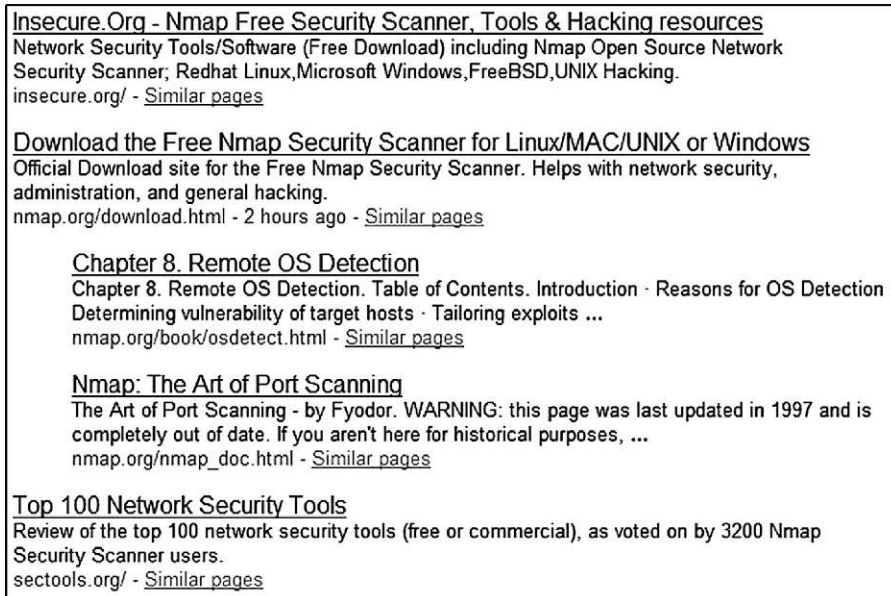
Insecure.Org - Nmap Free Security Scanner, Tools & Hacking resources
Network Security Tools/Software (Free Download) including Nmap Open Source Network Security Scanner; Redhat Linux,Microsoft Windows,FreeBSD,UNIX Hacking.
insecure.org/ - Similar pages

Download the Free Nmap Security Scanner for Linux/MAC/UNIX or Windows
Official Download site for the Free Nmap Security Scanner. Helps with network security, administration, and general hacking.
nmap.org/download.html - 2 hours ago - Similar pages

Chapter 8. Remote OS Detection
Chapter 8. Remote OS Detection. Table of Contents. Introduction · Reasons for OS Detection Determining vulnerability of target hosts · Tailoring exploits ...
nmap.org/book/osdetect.html - Similar pages

Nmap: The Art of Port Scanning
The Art of Port Scanning - by Fyodor. WARNING: this page was last updated in 1997 and is completely out of date. If you aren't here for historical purposes, ...
nmap.org/nmap_doc.html - Similar pages

Top 100 Network Security Tools
Review of the top 100 network security tools (free or commercial), as voted on by 3200 Nmap Security Scanner users.
sectools.org/ - Similar pages